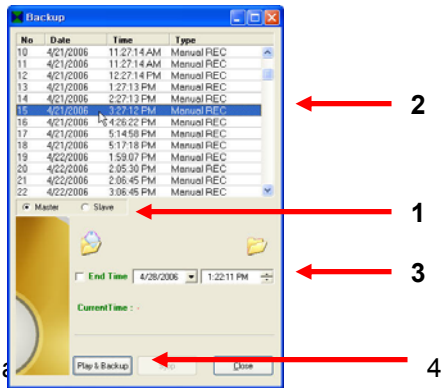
Backup

| No | Date | Time | Type |
|---|---|---|---|
| 10 | 4/21/2006 | 11:27:14 AM | Manual REC |
| 11 | 4/21/2006 | 11:27:14 AM | Manual REC |
| 12 | 4/21/2006 | 12:27:14 PM | Manual REC |
| 13 | 4/21/2006 | 1:27:13 PM | Manual REC |
| 14 | 4/21/2006 | 2:27:13 PM | Manual REC |
| 15 | 4/21/2006 | 3:27:12 PM | Manual REC |
| 16 | 4/21/2006 | 4:26:22 PM | Manual REC |
| 17 | 4/21/2006 | 5:14:58 PM | Manual REC |
| 18 | 4/21/2006 | 5:17:18 PM | Manual REC |
| 19 | 4/22/2006 | 1:59:07 PM | Manual REC |
| 20 | 4/22/2006 | 2:05:30 PM | Manual REC |
| 21 | 4/22/2006 | 2:06:45 PM | Manual REC |
| 22 | 4/22/2006 | 3:06:45 PM | Manual REC |

Master Slave

End Time 4/28/2006 1:22:11 PM

CurrentTime : -

Play & Backup Stop Close

2
1
3
a
4